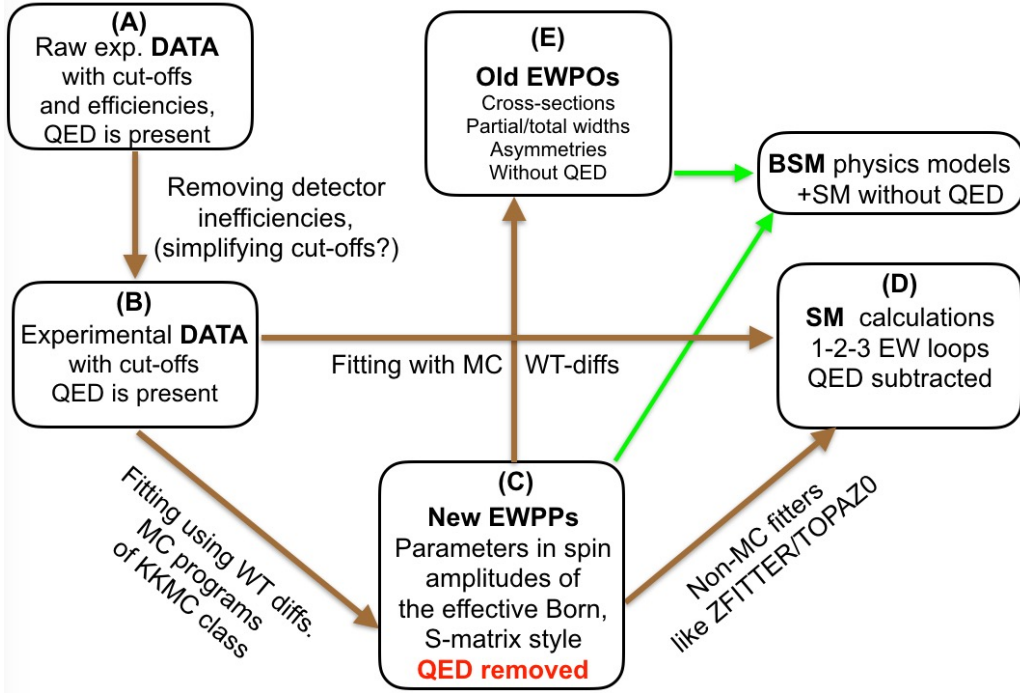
(A)
Raw exp. DATA with cut-offs and efficiencies, QED is present

Removing detector inefficiencies, (simplifying cut-offs?)

(E)
Old EWPOs
Cross-sections
Partial/total widths
Asymmetries
Without QED

BSM physics models +SM without QED

(B)
Experimental DATA with cut-offs QED is present

Fitting with MC WT-diffs

(D)
SM calculations
1-2-3 EW loops
QED subtracted

Fitting using WT diffs. MC programs of KKMC class

(C)
New EWPPs
Parameters in spin amplitudes of the effective Born, S-matrix style
QED removed

Non-MC fitters like ZFITTER/TOPAZ0